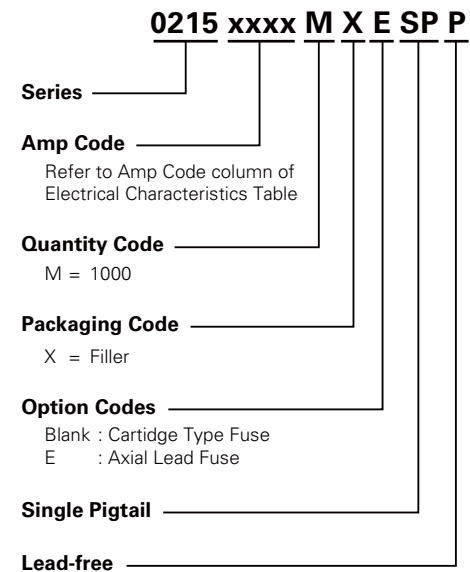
0215 xxxx M X E SP P

Series

Amp Code
Refer to Amp Code column of Electrical Characteristics Table

Quantity Code
M = 1000

Packaging Code
X = Filler

Option Codes
Blank : Cartridge Type Fuse
E : Axial Lead Fuse

Single Pigtail

Lead-free